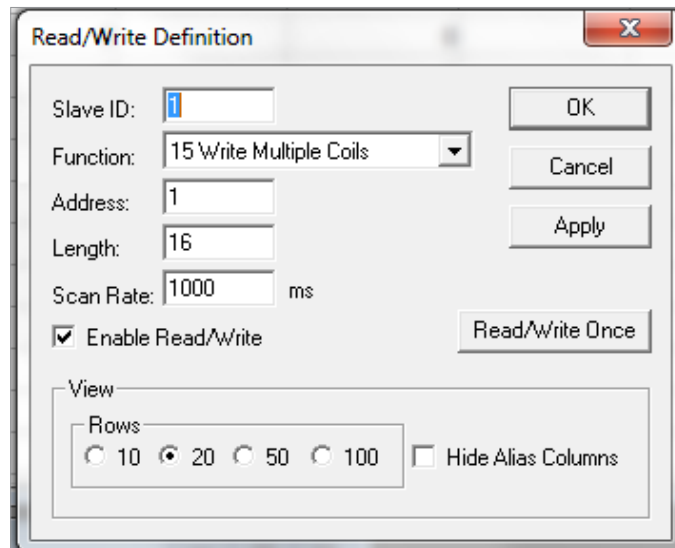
Read/Write Definition

Slave ID: 1

Function: 15 Write Multiple Coils

Address: 1

Length: 16

Scan Rate: 1000 ms

Enable Read/Write

OK

Cancel

Apply

Read/Write Once

View

Rows

10 20 50 100

Hide Alias Columns